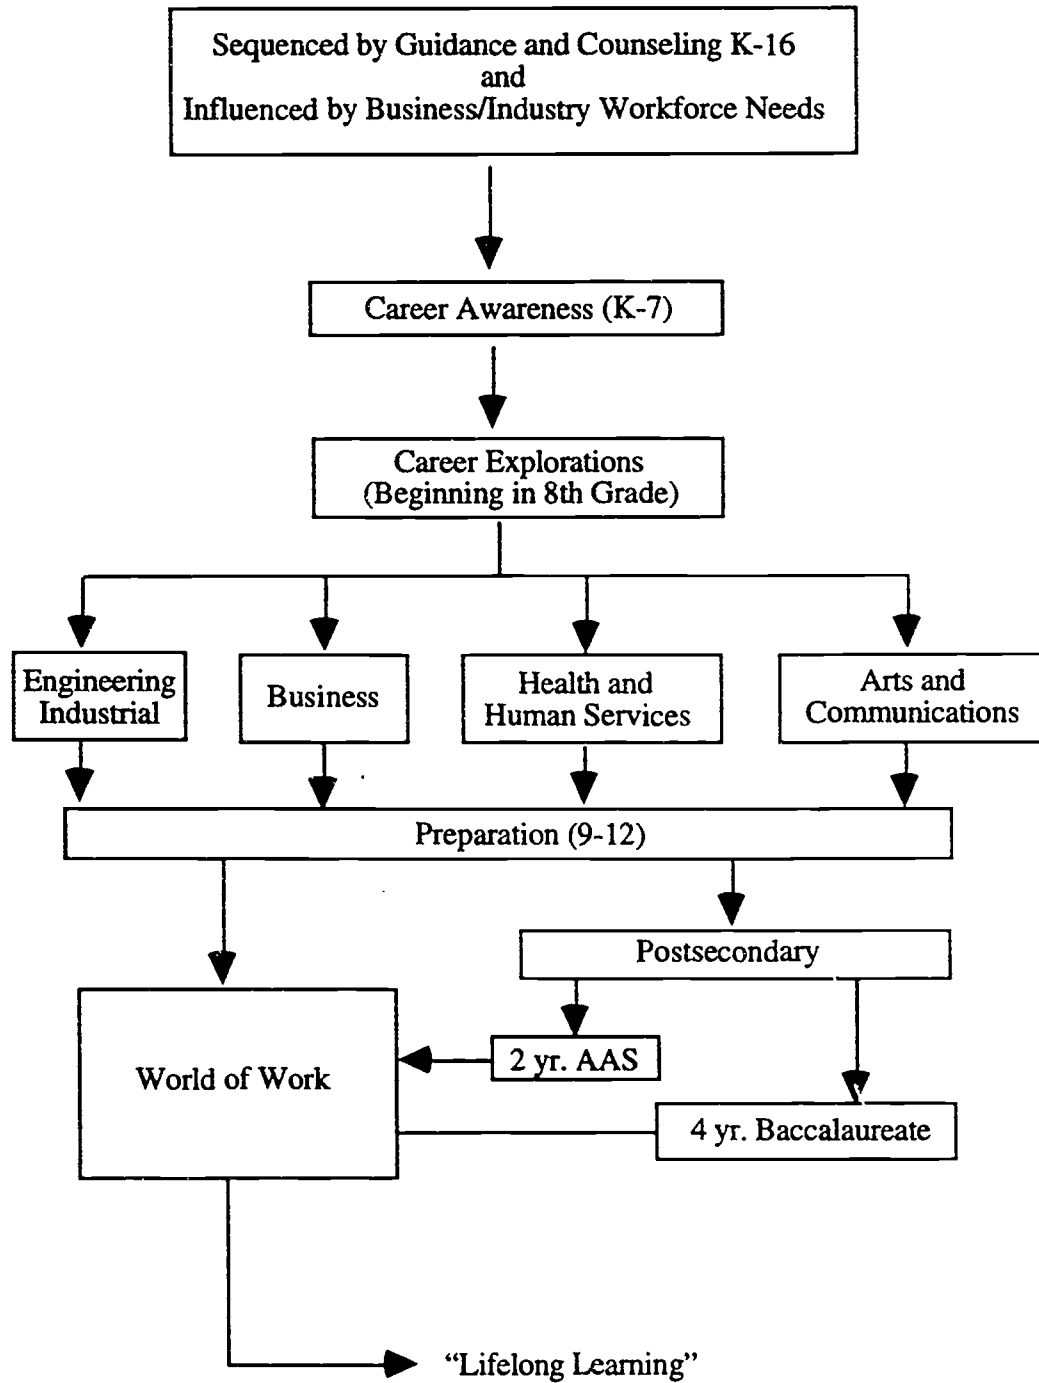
Sequenced by Guidance and Counseling K-16
and
Influenced by Business/Industry Workforce Needs

Career Awareness (K-7)

Career Explorations
(Beginning in 8th Grade)

Engineering
Industrial

Business

Health and
Human Services

Arts and
Communications

Preparation (9-12)

Postsecondary

World of Work

2 yr. AAS

4 yr. Baccalaureate

"Lifelong Learning"